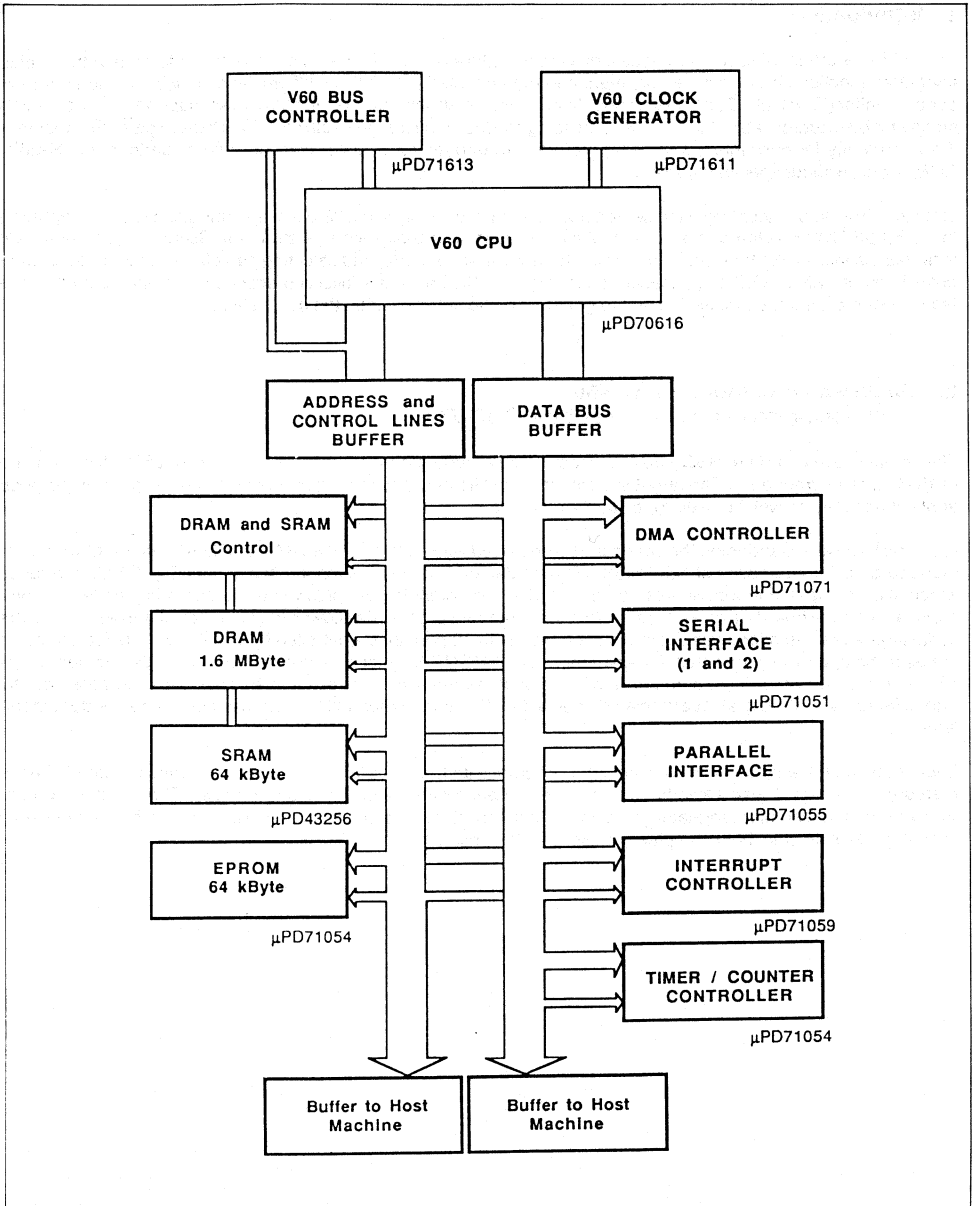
V60 BUS CONTROLLER

μPD71613

V60 CLOCK GENERATOR

μPD71611

V60 CPU

μPD70616

ADDRESS and CONTROL LINES BUFFER

DATA BUS BUFFER

DRAM and SRAM Control

DRAM 1.6 MByte

SRAM 64 kByte

μPD43256

EPROM 64 kByte

μPD71054

DMA CONTROLLER

μPD71071

SERIAL INTERFACE (1 and 2)

μPD71051

PARALLEL INTERFACE

μPD71055

INTERRUPT CONTROLLER

μPD71059

TIMER / COUNTER CONTROLLER

μPD71054

Buffer to Host Machine

Buffer to Host Machine